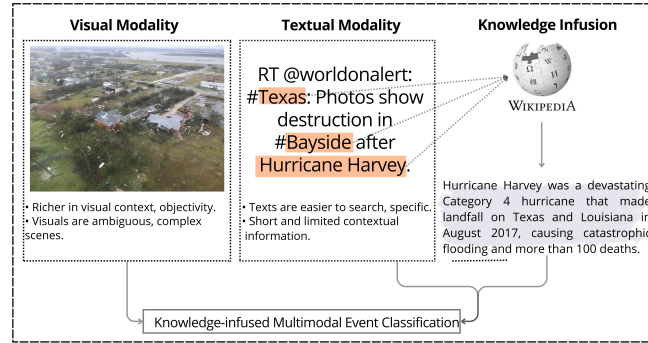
Visual Modality

Textual Modality

Knowledge Infusion

RT @worldonalert: #Texas: Photos show destruction in #Bayside after Hurricane Harvey.

WIKIPEDIA

• Richer in visual context, objectivity.
• Visuals are ambiguous, complex scenes.

• Texts are easier to search, specific.
• Short and limited contextual information.

Hurricane Harvey was a devastating Category 4 hurricane that made landfall on Texas and Louisiana in August 2017, causing catastrophic flooding and more than 100 deaths.

Knowledge-infused Multimodal Event Classification